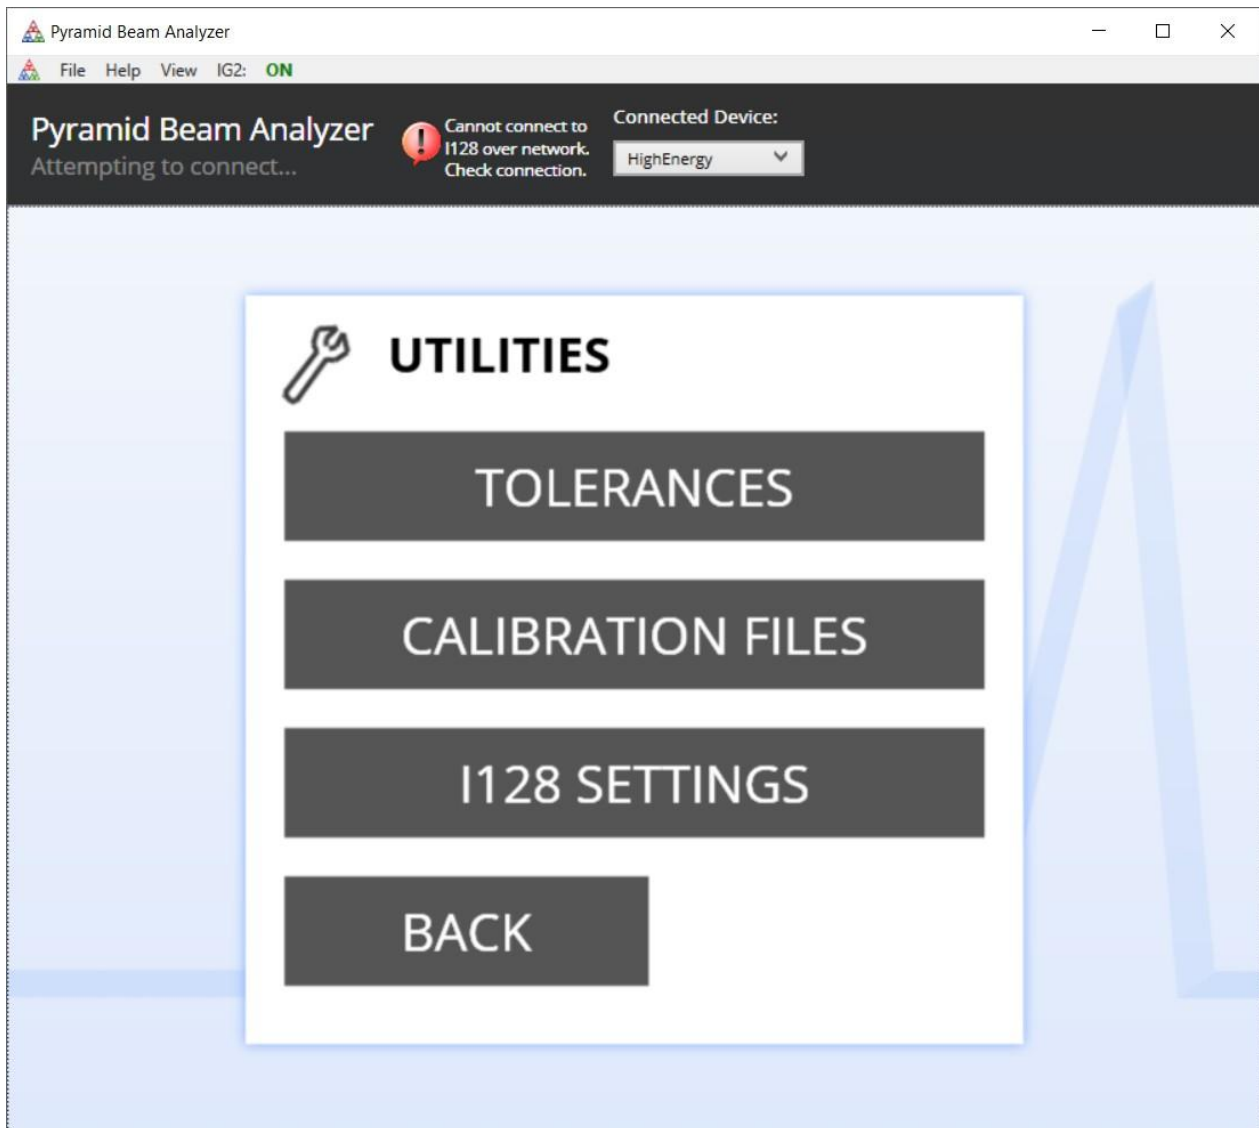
Pyramid Beam Analyzer

File Help View IG2: ON

Pyramid Beam Analyzer
Attempting to connect...

Cannot connect to I128 over network. Check connection.

Connected Device:
HighEnergy

UTILITIES

TOLERANCES

CALIBRATION FILES

I128 SETTINGS

BACK